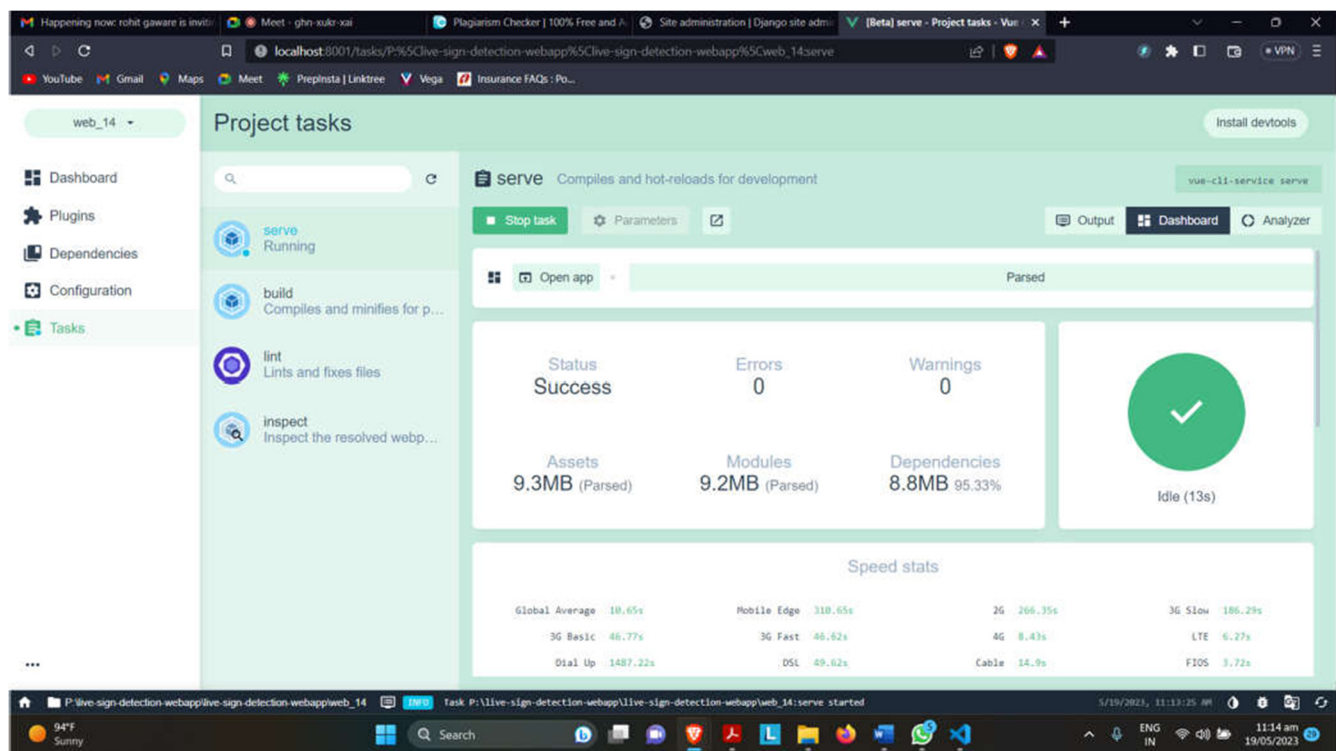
Happening now: rohit gaware is invit | Meet - ghn-xukr-xai | Plagiarism Checker | 100% Free and A | Site administration | Django site adm | [Beta] serve - Project tasks - Vue | +

localhost:8001/tasks/P:%5Clive-sign-detection-webapp%5Clive-sign-detection-webapp%5Cweb_14:serve

VPN

YouTube Gmail Maps Meet PrepInsta | Linktree Vega Insurance FAQs : Po...

web_14

Project tasks

Install devtools

Dashboard
Plugins
Dependencies
Configuration
Tasks

serve
Running

build
Compiles and minifies for p...

lint
Lints and fixes files

inspect
Inspect the resolved webp...

serve Compiles and hot-reloads for development

vue-cli-service serve

Stop task Parameters

Output Dashboard Analyzer

Open app

Parsed

Status
Success

Errors
0

Warnings
0

Assets
9.3MB (Parsed)

Modules
9.2MB (Parsed)

Dependencies
8.8MB 95.33%

Idle (13s)

Speed stats

| Global Average 10.65s | Mobile Edge 310.65s | 2G 266.35s | 3G Slow 186.29s |
|---|---|---|---|
| 3G Basic 46.77s | 3G Fast 46.62s | 4G 8.43s | LTE 6.27s |
| Dial Up 1487.22s | DSL 49.62s | Cable 14.9s | FIOS 3.72s |

...

P:\live-sign-detection-webapp\live-sign-detection-webapp\web_14 INFO Task P:\live-sign-detection-webapp\live-sign-detection-webapp\web_14:serve started 5/19/2023, 11:13:25 AM

94°F
Sunny

Search

ENG
IN

11:14 am
19/05/2023